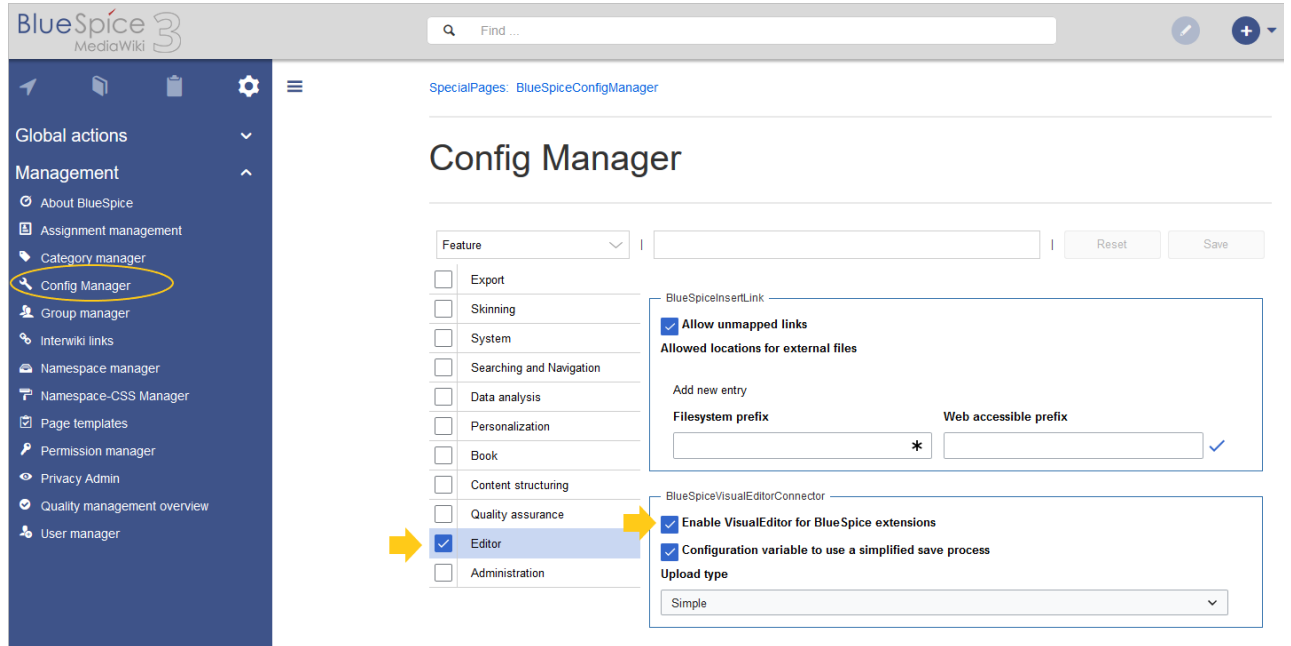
BlueSpice MediaWiki 3

Find ...

Global actions

Management

About BlueSpice
Assignment management
Category manager
Config Manager
Group manager
Interwiki links
Namespace manager
Namespace-CSS Manager
Page templates
Permission manager
Privacy Admin
Quality management overview
User manager

SpecialPages: BlueSpiceConfigManager

Config Manager

Feature

Reset
Save

Export
Skinning
System
Searching and Navigation
Data analysis
Personalization
Book
Content structuring
Quality assurance
Editor
Administration

BlueSpiceInsertLink
Allow unmapped links
Allowed locations for external files

Add new entry
Filesystem prefix
Web accessible prefix

BlueSpiceVisualEditorConnector
Enable VisualEditor for BlueSpice extensions
Configuration variable to use a simplified save process
Upload type
Simple